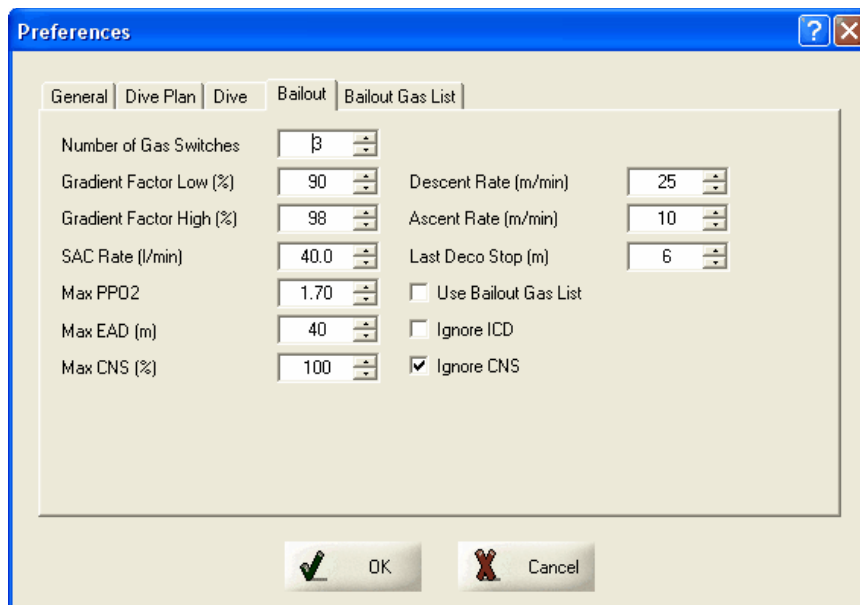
Preferences

General | Dive Plan | Dive | Bailout | Bailout Gas List

Number of Gas Switches 3

Gradient Factor Low (%) 90

Gradient Factor High (%) 98

SAC Rate (l/min) 40.0

Max PPO2 1.70

Max EAD (m) 40

Max CNS (%) 100

Descent Rate (m/min) 25

Ascent Rate (m/min) 10

Last Deco Stop (m) 6

Use Bailout Gas List

Ignore ICD

Ignore CNS

OK

Cancel